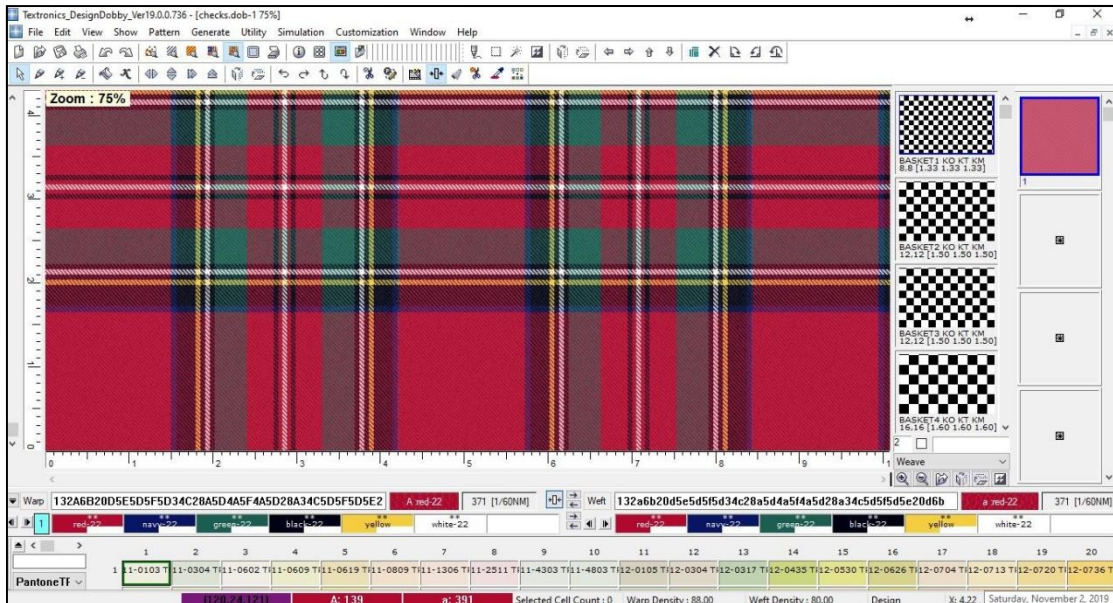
Textronics_DesignDobby_Ver19.0.0.736 - [checks.dob-1 75%]

File Edit View Show Pattern Generate Utility Simulation Customization Window Help

Zoom : 75%

BASKET1 KO KT KM 8.8 [1.33 1.33 1.33]

BASKET2 KO KT KM 12.12 [1.50 1.50 1.50]

BASKET3 KO KT KM 12.12 [1.50 1.50 1.50]

BASKET4 KO KT KM 16.16 [1.60 1.60 1.60]

1

2

Weave

0 1 2 3 4 5 6 7 8 9

Warp 132A6B20D5E5D5F5D34C28A5D4A5F4A5D28A34C5D5F5D5E2 A red-22 371 [1/60NM]

Weft 132a6b20d5e5d5f5d34c28a5d4a5f4a5d28a34c5d5f5d5e20d6b a red-22 371 [1/60NM]

red-22 navy-22 green-22 black-22 yellow white-22

red-22 navy-22 green-22 black-22 yellow white-22

1 2 3 4 5 6 7 8 9 10 11 12 13 14 15 16 17 18 19 20

1 11-0103 T 11-0304 T 11-0602 T 11-0609 T 11-0619 T 11-0809 T 11-1306 T 11-2511 T 11-4303 T 11-4803 T 12-0105 T 12-0304 T 12-0317 T 12-0435 T 12-0530 T 12-0626 T 12-0704 T 12-0713 T 12-0720 T 12-0736 T

PantoneTF

(120,24,121) A: 139 a: 391 Selected Cell Count : 0 Warp Density : 88.00 Weft Density : 80.00 Design X: 4.22 Saturday, November 2, 2019